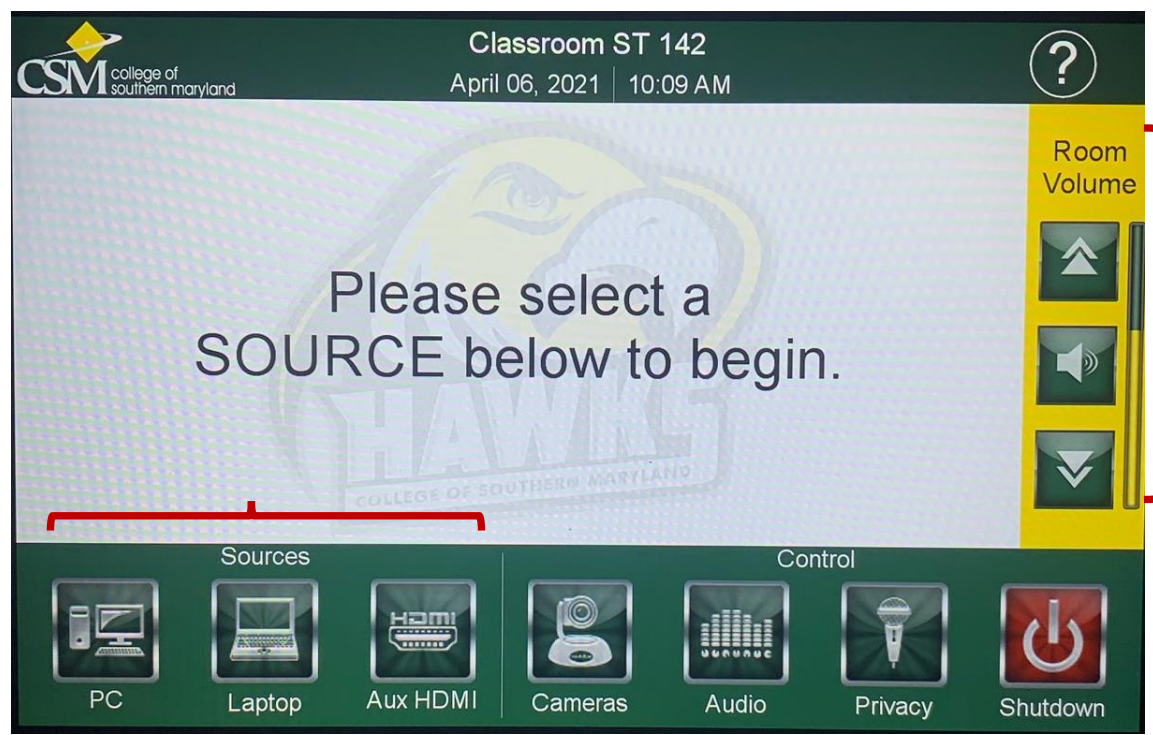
CSM college of southern maryland

Classroom ST 142

April 06, 2021 | 10:09 AM

?

Room Volume

Please select a SOURCE below to begin.

HAWKS
COLLEGE OF SOUTHERN MARYLAND

Sources

Control

PC

Laptop

HDMI

Aux HDMI

Cameras

Audio

Privacy

Shutdown